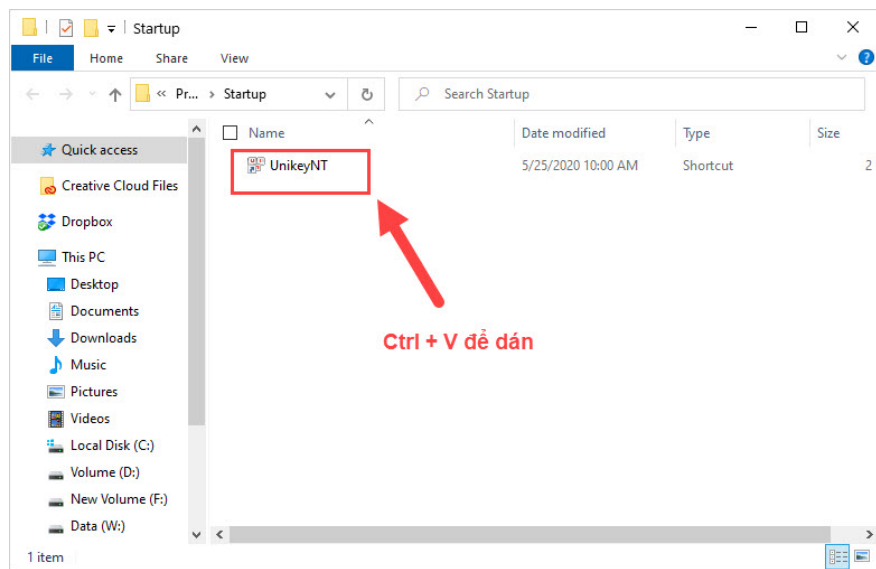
Startup

File Home Share View

« Pr... › Startup

Search Startup

Quick access
Creative Cloud Files
Dropbox
This PC
Desktop
Documents
Downloads
Music
Pictures
Videos
Local Disk (C:)
Volume (D:)
New Volume (F:)
Data (W:)

| Name | Date modified | Type | Size |
|---|---|---|---|
| UnikeyNT | 5/25/2020 10:00 AM | Shortcut | 2 |

Ctrl + V để dán

1 item